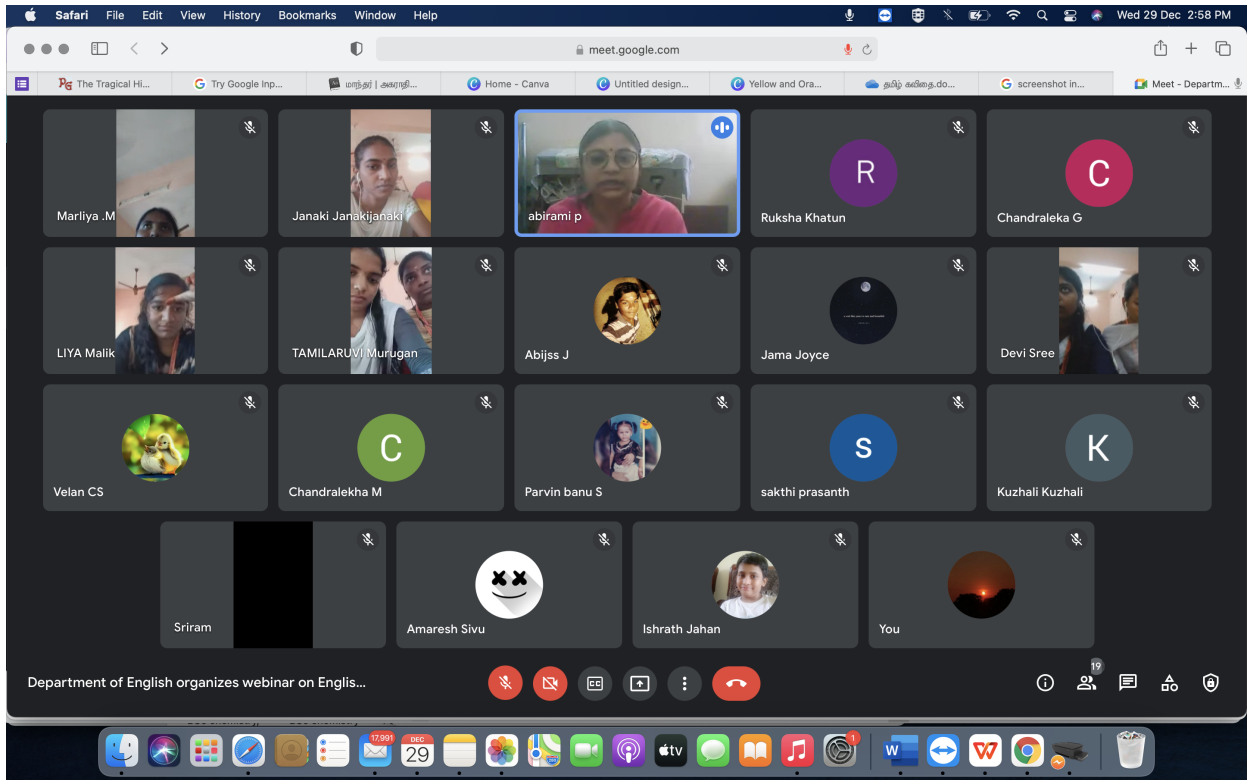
Safari File Edit View History Bookmarks Window Help

Wed 29 Dec 2:58 PM

meet.google.com

The Tragical Hi... Try Google Inp... மாந்தர் | அகராதி... Home - Canva Untitled design... Yellow and Ora... தமிழ் கவிதை.do... screenshot in... Meet - Departm...

Marliya .M

Janaki Janakijanaki

abirami p

R
Ruksha Khatun

C
Chandraleka G

LIYA Malik

TAMILARUVI Murugan

Abijss J

Jama Joyce

Devi Sree

Velan CS

C
Chandralekha M

Parvin banu S

S
sakthi prasanth

K
Kuzhali Kuzhali

Sriram

Amaresh Sivu

Ishrath Jahan

You

Department of English organizes webinar on Englis...

19

17,991

DEC
29

1